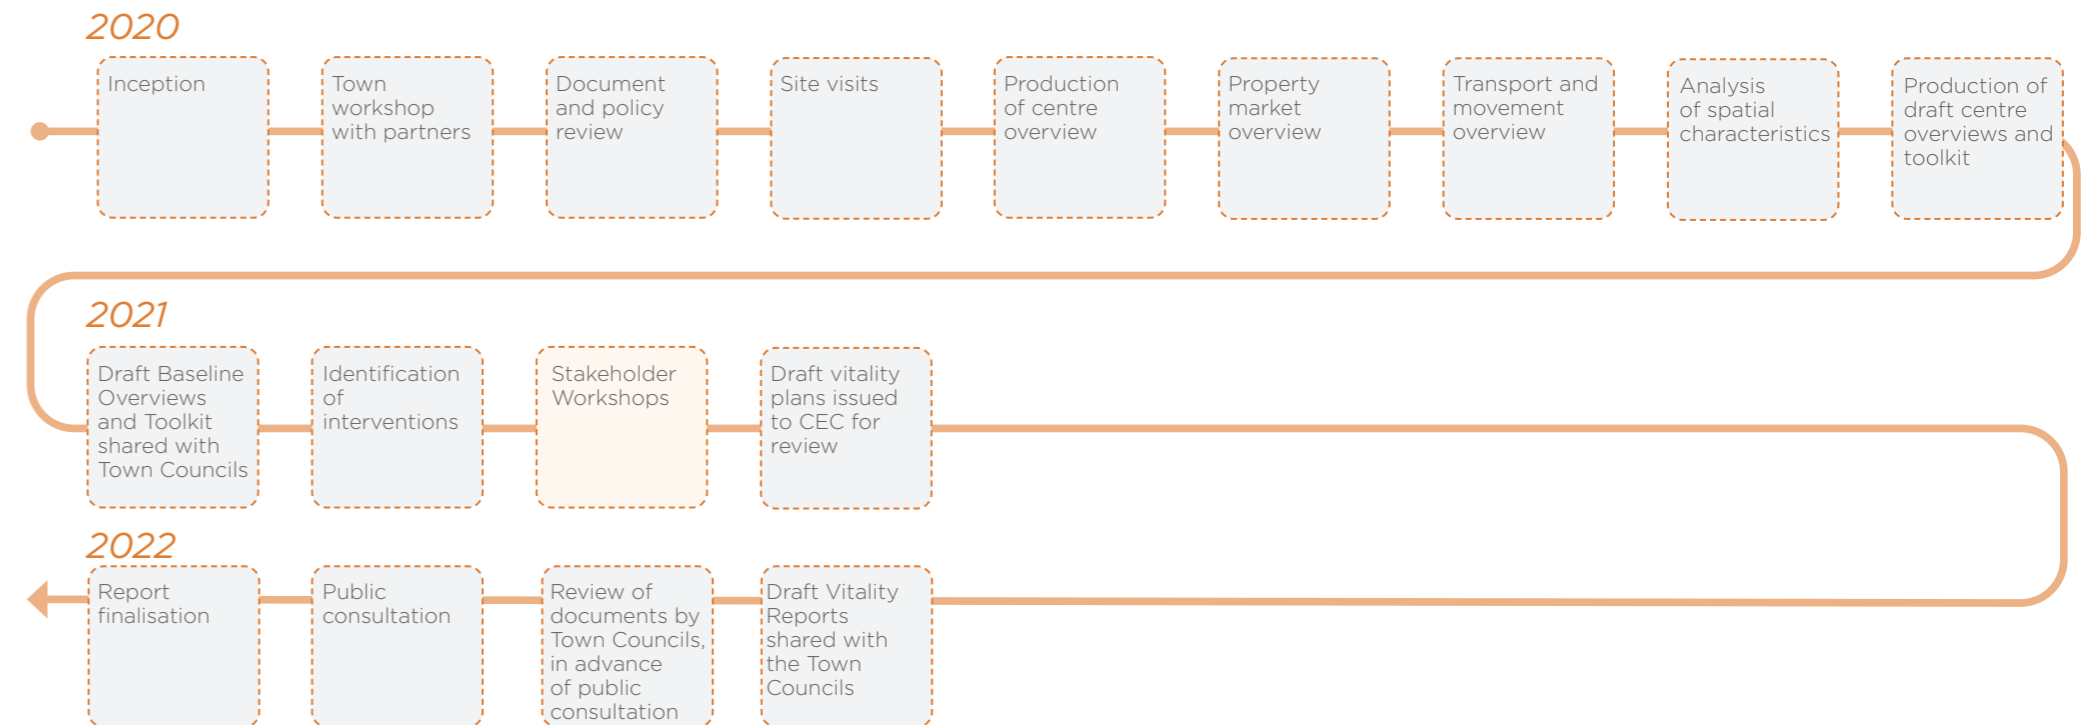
2020

Inception

Town workshop with partners

Document and policy review

Site visits

Production of centre overview

Property market overview

Transport and movement overview

Analysis of spatial characteristics

Production of draft centre overviews and toolkit

2021

Draft Baseline Overviews and Toolkit shared with Town Councils

Identification of interventions

Stakeholder Workshops

Draft vitality plans issued to CEC for review

2022

Report finalisation

Public consultation

Review of documents by Town Councils, in advance of public consultation

Draft Vitality Reports shared with the Town Councils